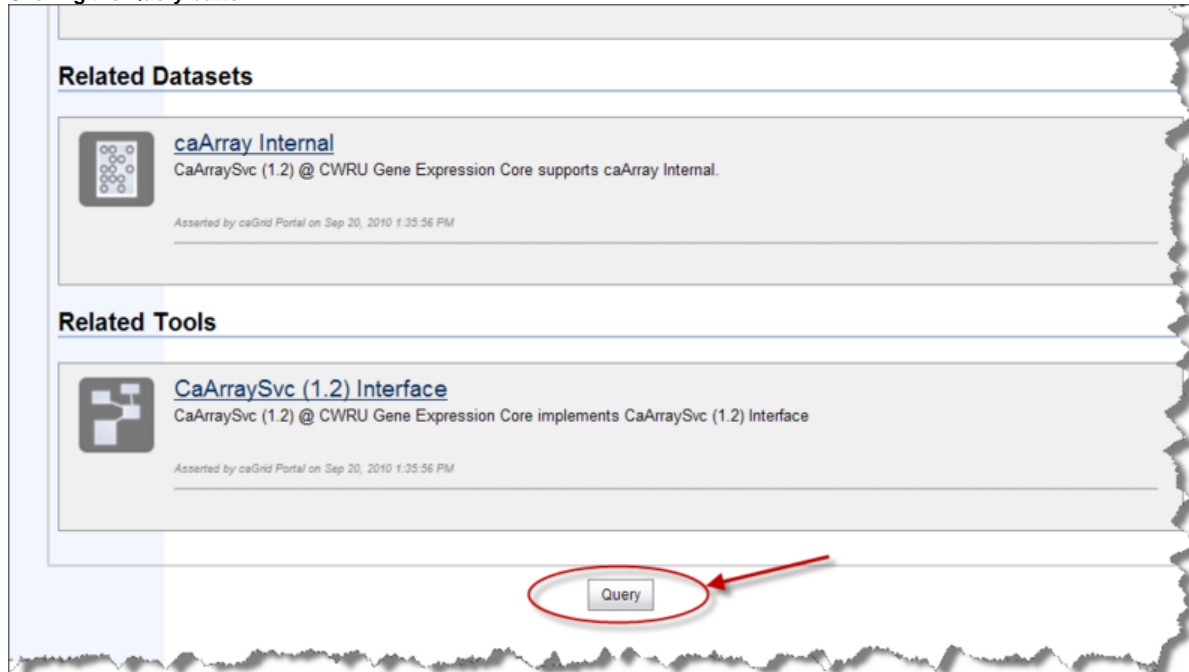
Related Datasets

caArray Internal
CaArraySvc (1.2) @ CWRU Gene Expression Core supports caArray Internal.

Asserted by caGrid Portal on Sep 20, 2010 1:35:56 PM

Related Tools

CaArraySvc (1.2) Interface
CaArraySvc (1.2) @ CWRU Gene Expression Core implements CaArraySvc (1.2) Interface

Asserted by caGrid Portal on Sep 20, 2010 1:35:56 PM

Query